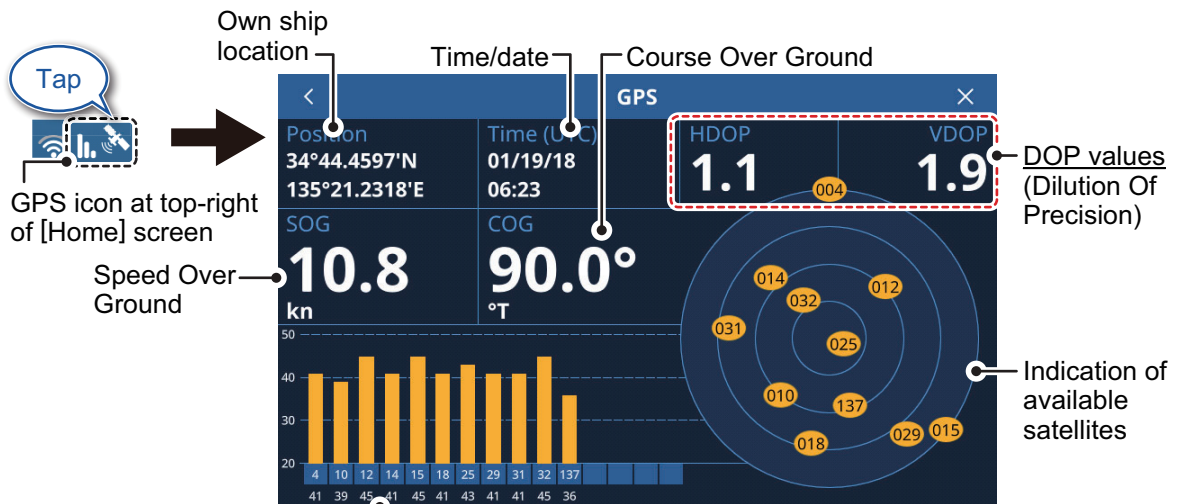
Own ship location

Time/date

Course Over Ground

Tap

GPS icon at top-right of [Home] screen

Speed Over Ground

GPS

Position
34°44.4597'N
135°21.2318'E

Time (UTC)
01/19/18
06:23

HDOP
1.1

VDOP
1.9

DOP values (Dilution Of Precision)

SOG
10.8
kn

COG
90.0°
°T

014
032
012
031
025
010
137
018
029
015
004

Indication of available satellites

50
40
30
20

| 4 | 10 | 12 | 14 | 15 | 18 | 25 | 29 | 31 | 32 | 137 |
|---|---|---|---|---|---|---|---|---|---|---|
| 41 | 39 | 45 | 41 | 45 | 41 | 43 | 41 | 41 | 45 | 36 |